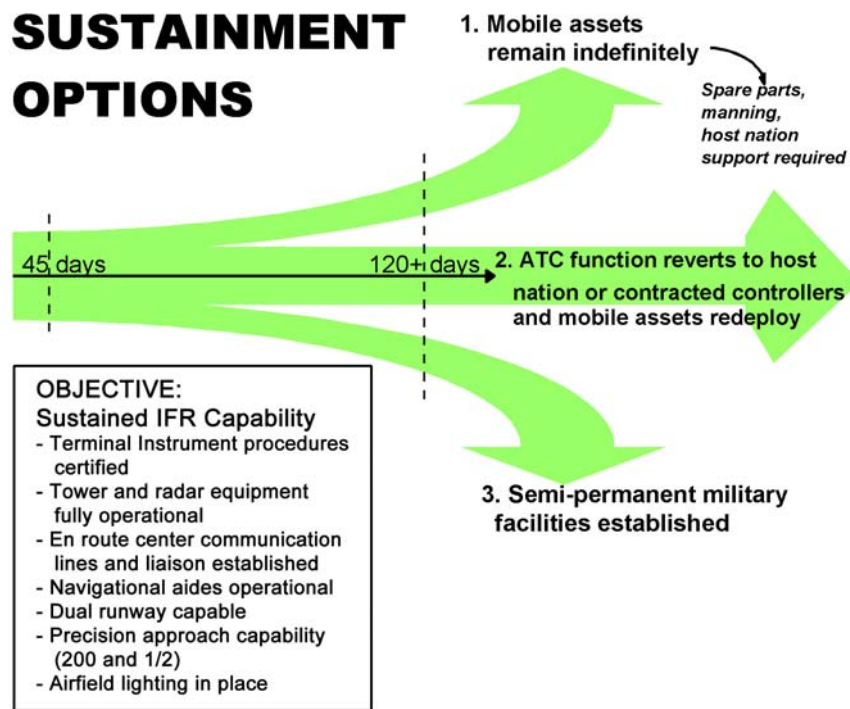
SUSTAINMENT OPTIONS

1. Mobile assets remain indefinitely

Spare parts, manning, host nation support required

45 days

120+ days

2. ATC function reverts to host nation or contracted controllers and mobile assets redeploy

OBJECTIVE:
Sustained IFR Capability
- Terminal Instrument procedures certified
- Tower and radar equipment fully operational
- En route center communication lines and liaison established
- Navigational aides operational
- Dual runway capable
- Precision approach capability (200 and 1/2)
- Airfield lighting in place

3. Semi-permanent military facilities established